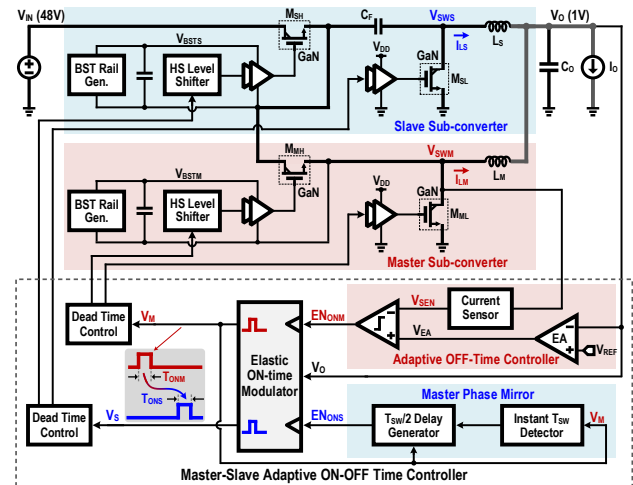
$V_{IN}$ (48V)
$M_{SH}$
$C_F$
$V_{SWS}$
$V_O$ (1V)
$V_{BSTS}$
GaN
$V_{DD}$
$I_{LS}$
$L_S$
BST Rail Gen.
HS Level Shifter
GaN
$M_{SL}$
$C_O$
$I_O$
Slave Sub-converter
$M_{MH}$
$V_{SWM}$
$V_{BSTM}$
GaN
$V_{DD}$
$I_{LM}$
$L_M$
BST Rail Gen.
HS Level Shifter
GaN
$M_{ML}$
Master Sub-converter
Dead Time Control
$V_M$
$EN_{ONM}$
$V_{SEN}$
Current Sensor
$V_{EA}$
EA
$V_{REF}$
$T_{ONM}$
$T_{ONS}$
Elastic ON-time Modulator
Adaptive OFF-Time Controller
$V_O$
Master Phase Mirror
Dead Time Control
$V_S$
$EN_{ONS}$
$T_{SW}$/2 Delay Generator
Instant $T_{SW}$ Detector
$V_M$
Master-Slave Adaptive ON-OFF Time Controller